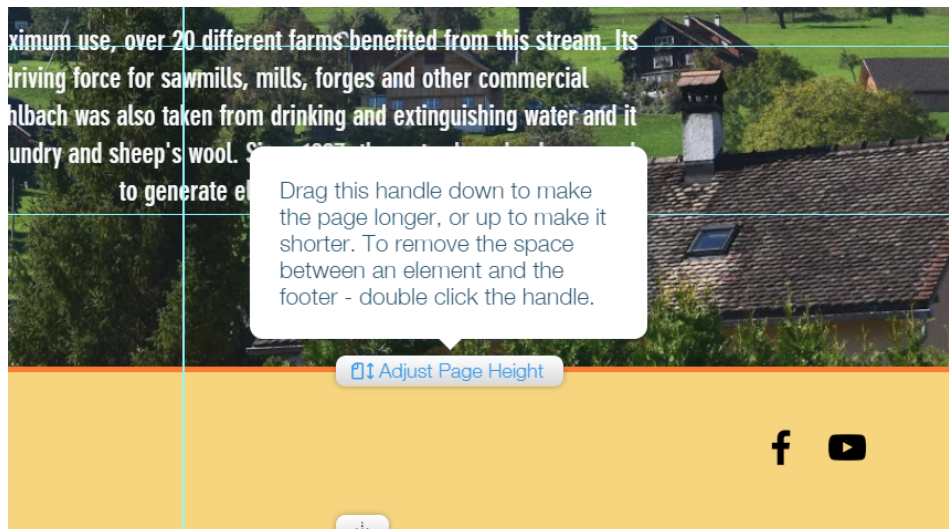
ximum use, over 20 different farms benefited from this stream. Its driving force for sawmills, mills, forges and other commercial hlbach was also taken from drinking and extinguishing water and it undry and sheep's wool. Si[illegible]

to generate el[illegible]

Drag this handle down to make the page longer, or up to make it shorter. To remove the space between an element and the footer - double click the handle.

Adjust Page Height